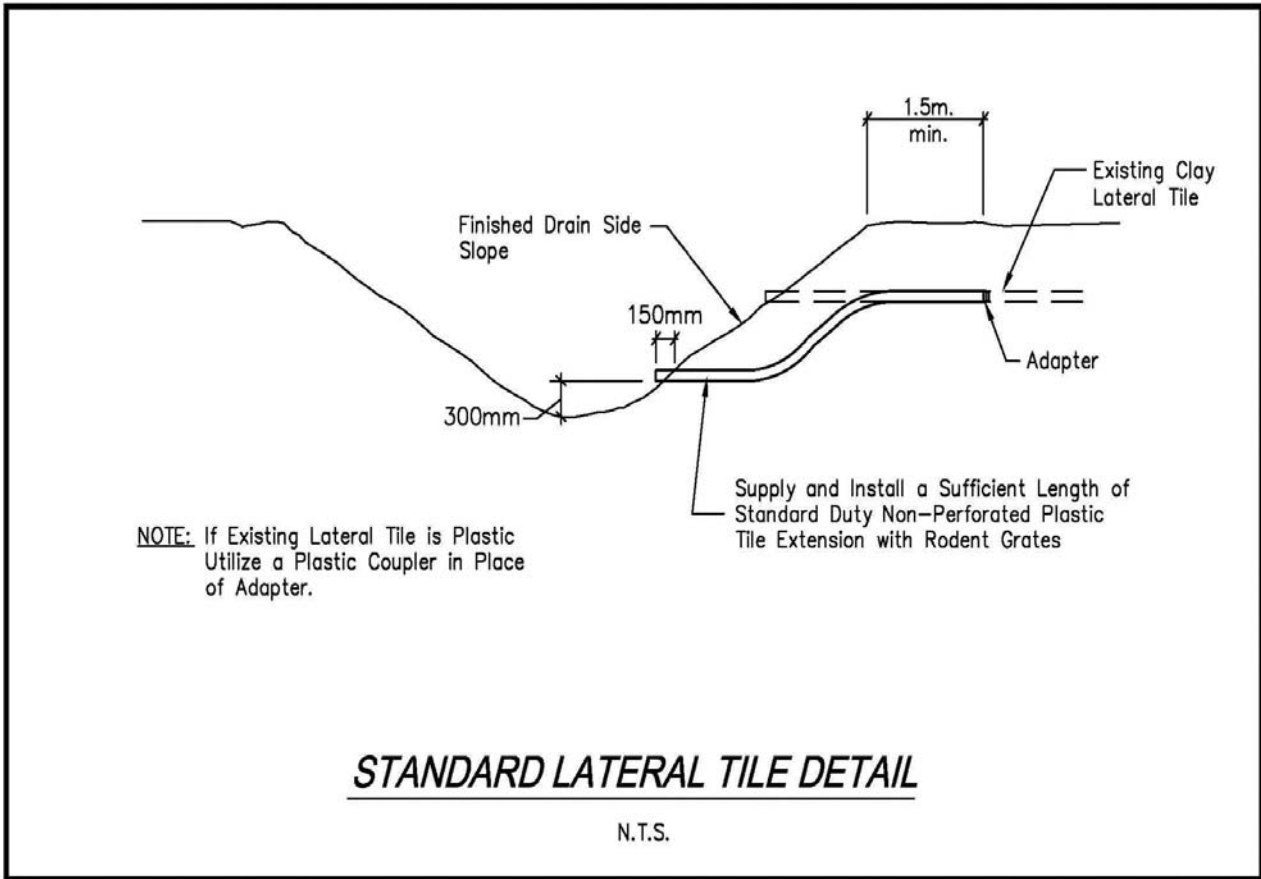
1.5m.
min.

Existing Clay
Lateral Tile

Finished Drain Side
Slope

150mm

Adapter

300mm

Supply and Install a Sufficient Length of Standard Duty Non-Perforated Plastic Tile Extension with Rodent Grates

NOTE: If Existing Lateral Tile is Plastic Utilize a Plastic Coupler in Place of Adapter.

STANDARD LATERAL TILE DETAIL

N.T.S.